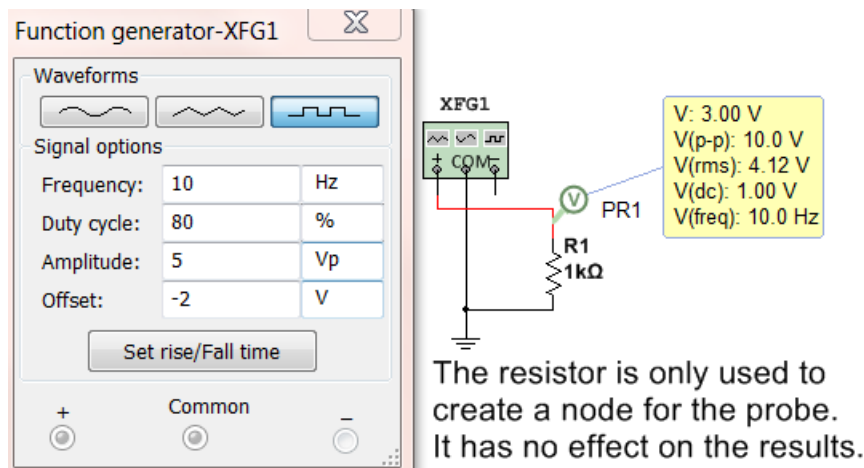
Function generator-XFG1

Waveforms

Signal options

| Frequency: | 10 | Hz |
|---|---|---|
| Duty cycle: | 80 | % |
| Amplitude: | 5 | Vp |
| Offset: | -2 | V |

Set rise/Fall time

+ Common −

XFG1

+ COM −

V

PR1

V: 3.00 V
V(p-p): 10.0 V
V(rms): 4.12 V
V(dc): 1.00 V
V(freq): 10.0 Hz

R1
1kΩ

The resistor is only used to create a node for the probe. It has no effect on the results.